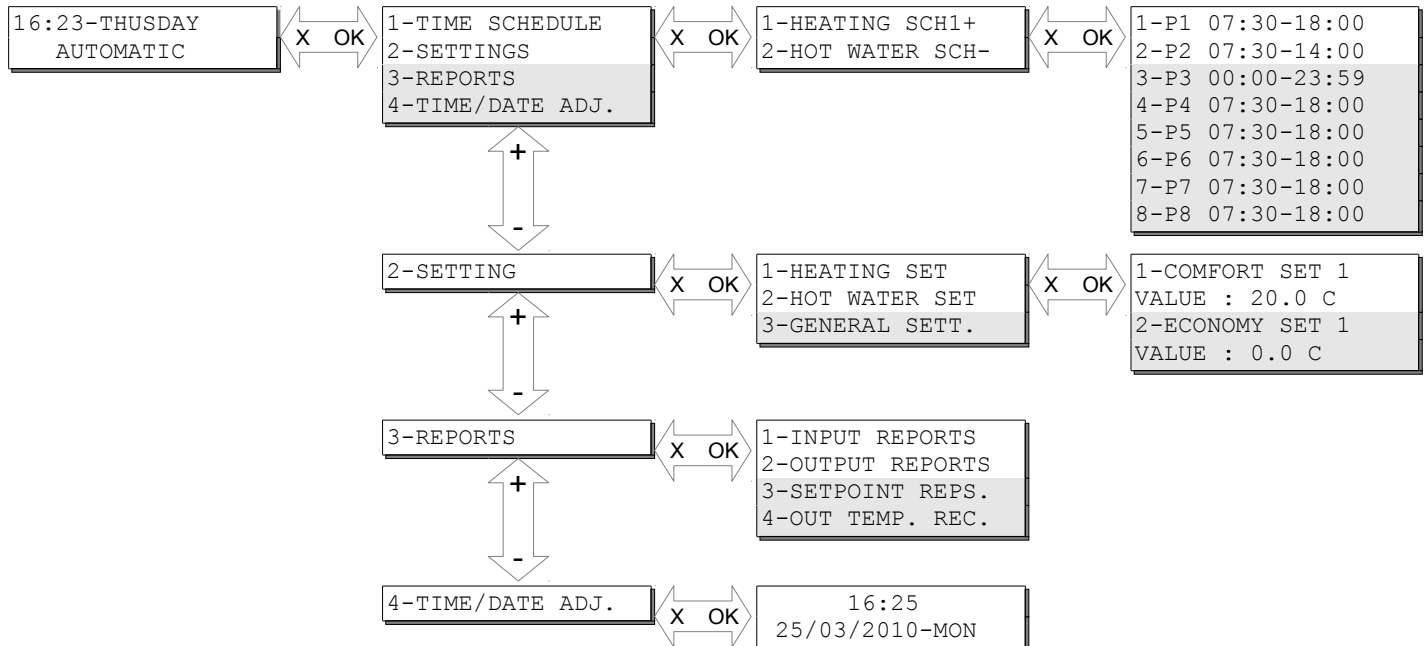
16:23-THUSDAY
AUTOMATIC

X OK

1-TIME SCHEDULE
2-SETTINGS
3-REPORTS
4-TIME/DATE ADJ.

X OK

1-HEATING SCH1+
2-HOT WATER SCH-

X OK

1-P1 07:30-18:00
2-P2 07:30-14:00
3-P3 00:00-23:59
4-P4 07:30-18:00
5-P5 07:30-18:00
6-P6 07:30-18:00
7-P7 07:30-18:00
8-P8 07:30-18:00

+
-

2-SETTING

X OK

1-HEATING SET
2-HOT WATER SET
3-GENERAL SETT.

X OK

1-COMFORT SET 1
VALUE : 20.0 C
2-ECONOMY SET 1
VALUE : 0.0 C

+
-

3-REPORTS

X OK

1-INPUT REPORTS
2-OUTPUT REPORTS
3-SETPOINT REPS.
4-OUT TEMP. REC.

+
-

4-TIME/DATE ADJ.

X OK

16:25
25/03/2010-MON